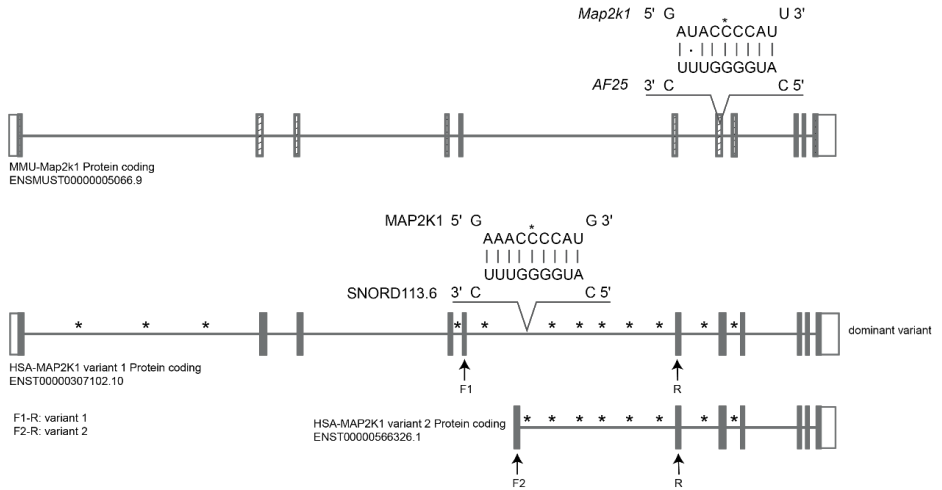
Map2k1 5' G U 3'
*
AUACCCCAU
UUUGGGGUA
AF25 3' C C 5'

MMU-Map2k1 Protein coding
ENSMUST00000005066.9

MAP2K1 5' G G 3'
*
AAACCCCAU
UUUGGGGUA
SNORD113.6 3' C C 5'

* * * * * * * * * * * *

dominant variant

HSA-MAP2K1 variant 1 Protein coding
ENST00000307102.10

F1 R

F1-R: variant 1
F2-R: variant 2

HSA-MAP2K1 variant 2 Protein coding
ENST00000566326.1

* * * * * * * *

F2 R